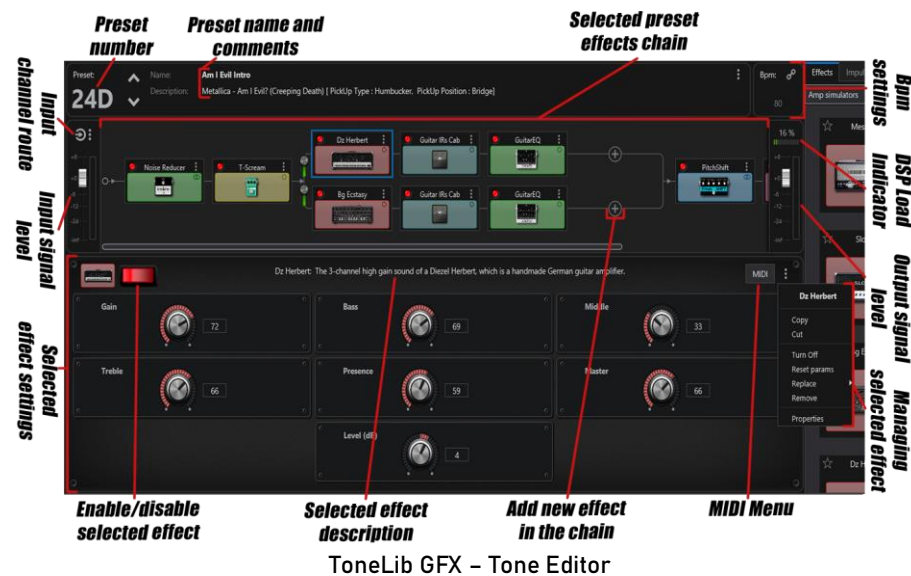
Preset number

Preset name and comments

Selected preset effects chain

Input channel route

Input signal level

Selected effect settings

Bpm settings

DSP Load Indicator

Output signal level

Managing selected effect

Preset:
24D

Name: Am I Evil Intro
Description: Metallica - Am I Evil? (Creeping Death) [ PickUp Type : Humbucker, PickUp Position : Bridge]

Bpm:
80

Effects Impul
Amp simulators

16 %

Noise Reducer
T-Scream
Dz Herbert
Guitar IRs Cab
GuitarEQ
Bg Ecstasy
Guitar IRs Cab
GuitarEQ
PitchShift

Dz Herbert: The 3-channel high gain sound of a Diezel Herbert, which is a handmade German guitar amplifier.

MIDI

Gain 72
Bass 69
Middle 33
Treble 66
Presence 59
Master 66
Level (dB) 4

Dz Herbert
Copy
Cut
Turn Off
Reset params
Replace
Remove
Properties

Enable/disable selected effect

Selected effect description

Add new effect in the chain

MIDI Menu

ToneLib GFX – Tone Editor